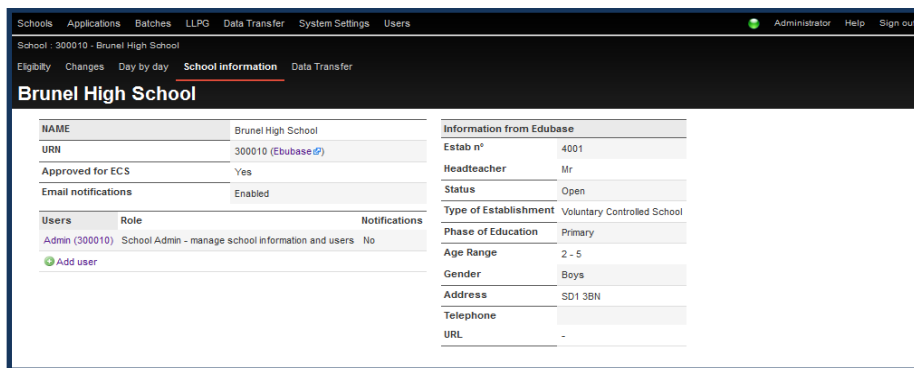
Schools Applications Batches LLPG Data Transfer System Settings Users

Administrator Help Sign out

School : 300010 - Brunel High School

Eligibilty Changes Day by day School information Data Transfer

Brunel High School

| NAME | Brunel High School |
|---|---|
| URN | 300010 (Ebubase) |
| Approved for ECS | Yes |
| Email notifications | Enabled |

| Users | Role | Notifications |
|---|---|---|
| Admin (300010) | School Admin - manage school information and users | No |

Add user

| Information from Edubase | |
|---|---|
| Estab n° | 4001 |
| Headteacher | Mr |
| Status | Open |
| Type of Establishment | Voluntary Controlled School |
| Phase of Education | Primary |
| Age Range | 2 - 5 |
| Gender | Boys |
| Address | SD1 3BN |
| Telephone | |
| URL | - |